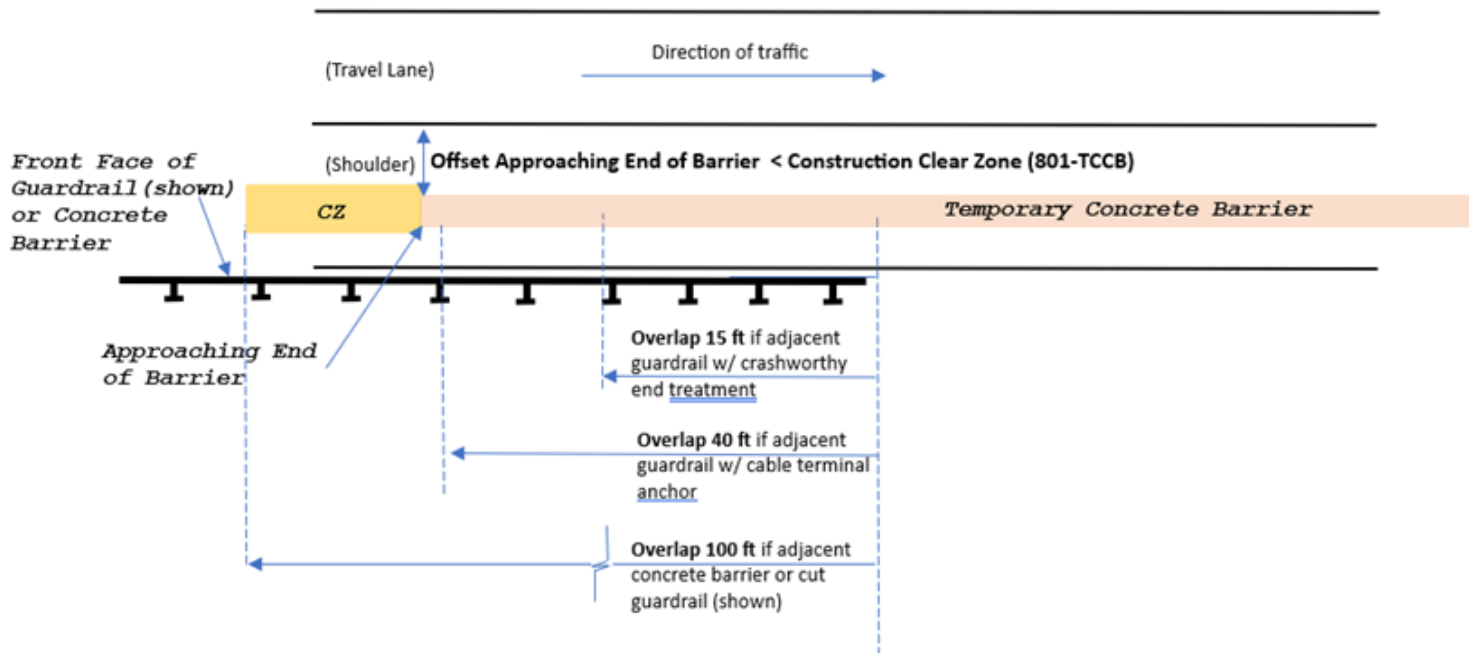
Direction of traffic

(Travel Lane)

Front Face of Guardrail(shown) or Concrete Barrier

(Shoulder) Offset Approaching End of Barrier < Construction Clear Zone (801-TCCB)

CZ

Temporary Concrete Barrier

Approaching End of Barrier

Overlap 15 ft if adjacent guardrail w/ crashworthy end treatment

Overlap 40 ft if adjacent guardrail w/ cable terminal anchor

Overlap 100 ft if adjacent concrete barrier or cut guardrail (shown)